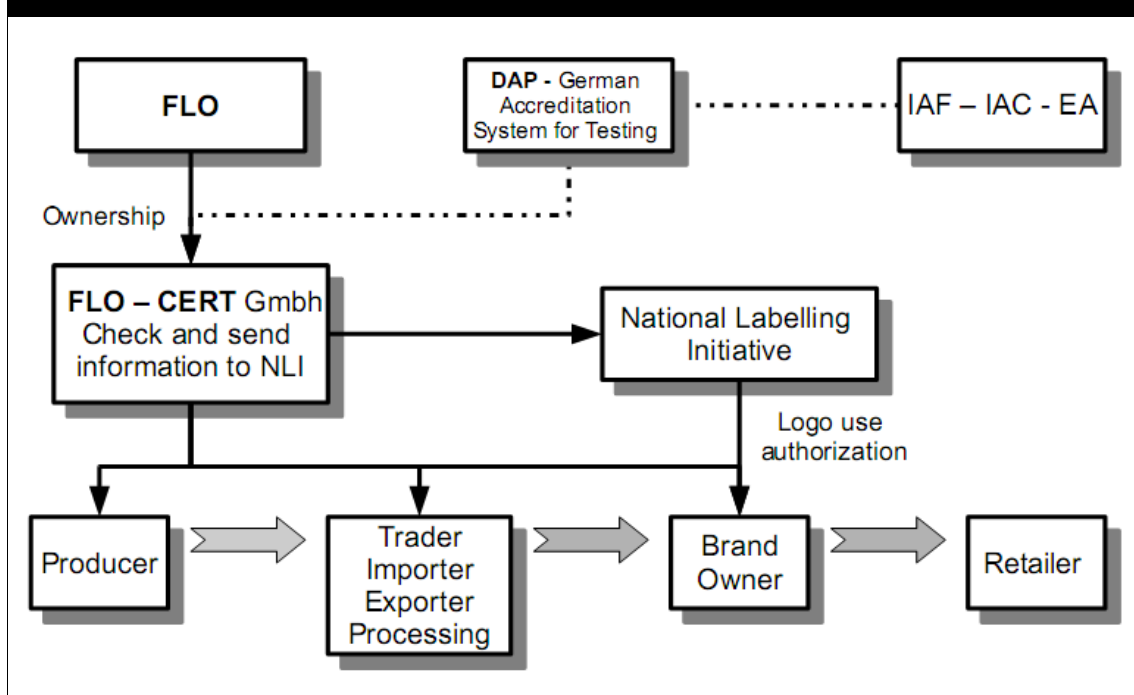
FLO

DAP - German Accreditation System for Testing

IAF – IAC - EA

Ownership

FLO – CERT Gmbh
Check and send information to NLI

National Labelling Initiative

Logo use authorization

Producer

Trader
Importer
Exporter
Processing

Brand Owner

Retailer